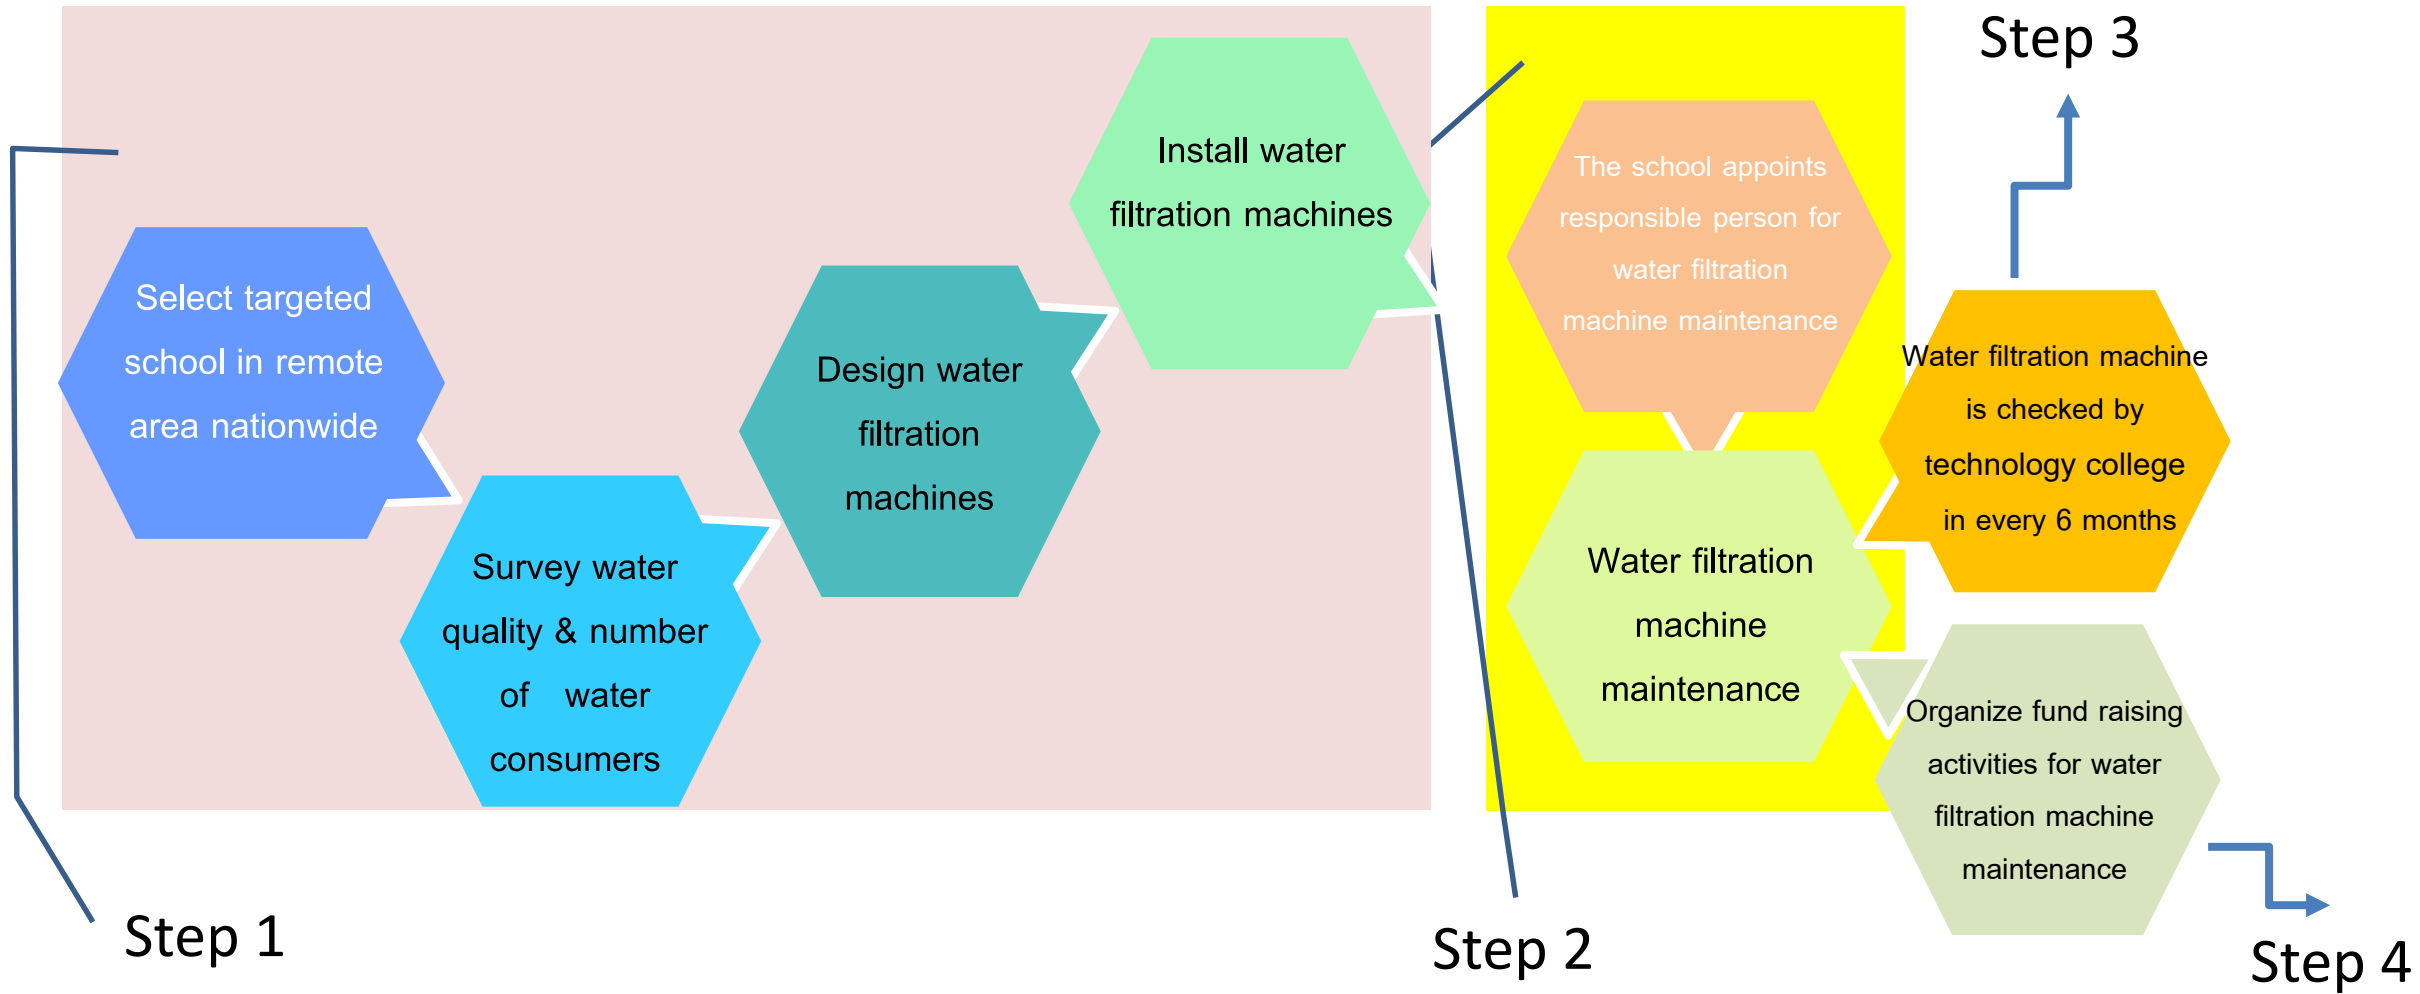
Step 3

Select targeted school in remote area nationwide

Survey water quality & number of water consumers

Design water filtration machines

Install water filtration machines

The school appoints responsible person for water filtration machine maintenance

Water filtration machine maintenance

Water filtration machine is checked by technology college in every 6 months

Organize fund raising activities for water filtration machine maintenance

Step 1

Step 2

Step 4